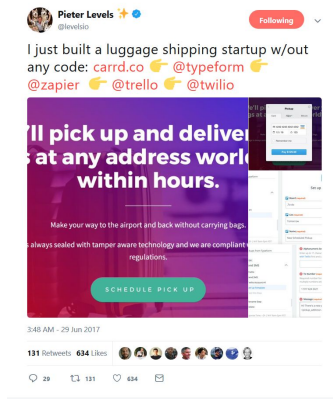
Pieter Levels ✨
@levelsio

Following

I just built a luggage shipping startup w/out any code: carrd.co 👉 @typeform 👉 @zapier 👉 @trello 👉 @twilio

'll pick up and deliver
s at any address worl
within hours.

Make your way to the airport and back without carrying bags.

s always sealed with tamper aware technology and we are compliant
regulations.

SCHEDULE PICK UP

Pickup

Set up

3:48 AM - 29 Jun 2017

131 Retweets 634 Likes

29 131 634